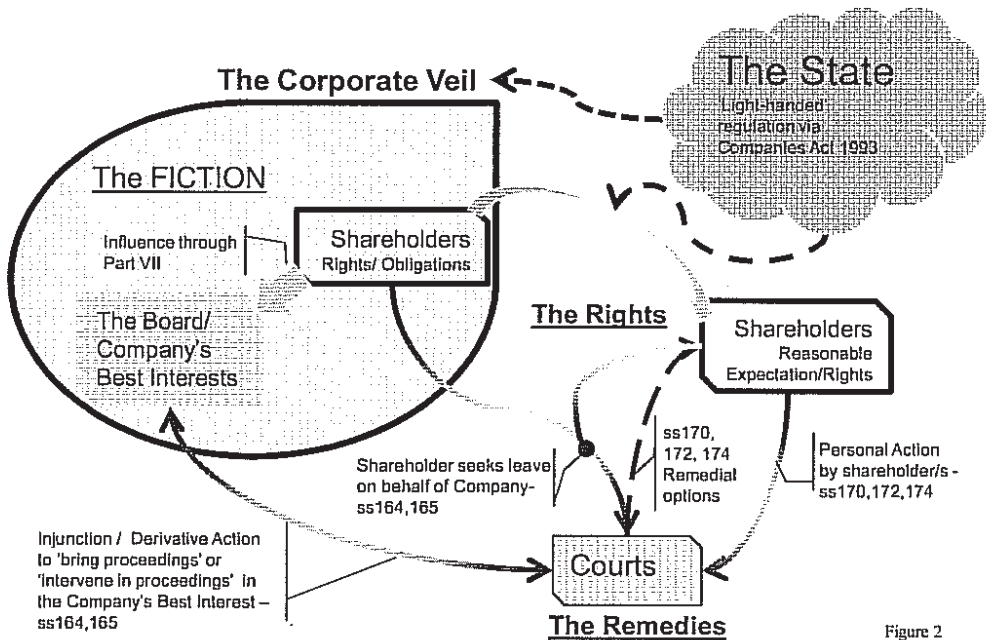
The Corporate Veil

The State
Light-handed regulation via Companies Act 1993

The FICTION

Influence through Part VII

Shareholders
Rights/ Obligations

The Board/ Company's Best Interests

The Rights

Shareholders
Reasonable Expectation/Rights

Shareholder seeks leave on behalf of Company- ss164,165

ss170, 172, 174 Remedial options

Personal Action by shareholder/s - ss170,172,174

Injunction / Derivative Action to 'bring proceedings' or 'intervene in proceedings' in the Company's Best Interest – ss164,165

Courts

The Remedies

Figure 2